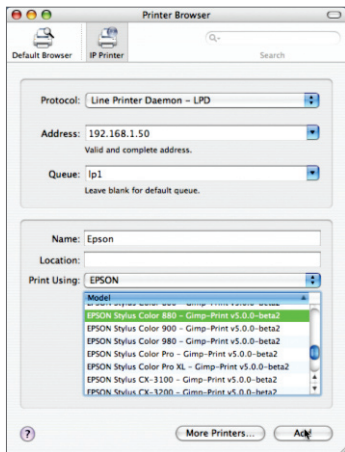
Printer Browser

Default Browser
IP Printer
Search

Protocol: Line Printer Daemon – LPD

Address: 192.168.1.50
Valid and complete address.

Queue: lp1
Leave blank for default queue.

Name: Epson
Location:
Print Using: EPSON

Model
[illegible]
EPSON Stylus Color 880 – Gimp-Print v5.0.0-beta2
EPSON Stylus Color 900 – Gimp-Print v5.0.0-beta2
EPSON Stylus Color 980 – Gimp-Print v5.0.0-beta2
EPSON Stylus Color Pro – Gimp-Print v5.0.0-beta2
EPSON Stylus Color Pro XL – Gimp-Print v5.0.0-beta2
EPSON Stylus CX-3100 – Gimp-Print v5.0.0-beta2
EPSON Stylus CX-3200 – Gimp-Print v5.0.0-beta2

?
More Printers...
Add